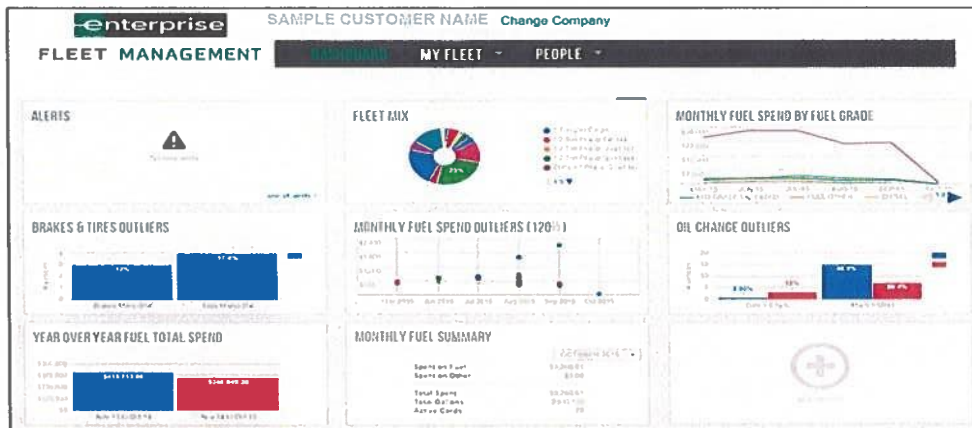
enterprise
FLEET MANAGEMENT
SAMPLE CUSTOMER NAME Change Company
DASHBOARD MY FLEET PEOPLE

ALERTS
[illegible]

FLEET MIX

MONTHLY FUEL SPEND BY FUEL GRADE

BRAKES & TIRES OUTLIERS

MONTHLY FUEL SPEND OUTLIERS (120%)

OIL CHANGE OUTLIERS

YEAR OVER YEAR FUEL TOTAL SPEND

MONTHLY FUEL SUMMARY
Spent on Fuel
Spent on Other
Total Spent
Total Gallons
Active Cards